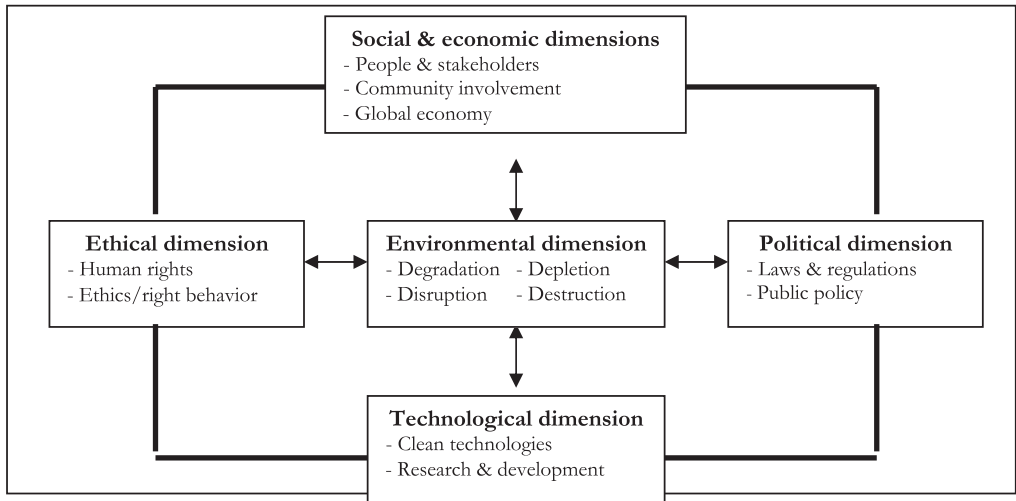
Social & economic dimensions
- People & stakeholders
- Community involvement
- Global economy

Ethical dimension
- Human rights
- Ethics/right behavior

Environmental dimension
- Degradation
- Depletion
- Disruption
- Destruction

Political dimension
- Laws & regulations
- Public policy

Technological dimension
- Clean technologies
- Research & development